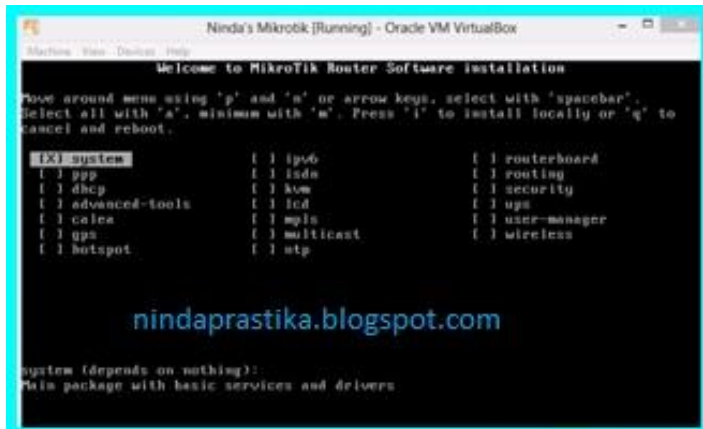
Ninda's Mikrotik [Running] - Oracle VM VirtualBox

Machine View Devices Help

Welcome to MikroTik Router Software installation

Move around menu using 'p' and 'n' or arrow keys, select with 'spacebar'. Select all with 'a', minimum with 'm'. Press 'i' to install locally or 'q' to cancel and reboot.

[X] system
[ ] ppp
[ ] dhcp
[ ] advanced-tools
[ ] calea
[ ] gps
[ ] hotspot

[ ] ipv6
[ ] isdn
[ ] kvm
[ ] lcd
[ ] mpls
[ ] multicast
[ ] ntp

[ ] routerboard
[ ] routing
[ ] security
[ ] ups
[ ] user-manager
[ ] wireless

nindaprastika.blogspot.com

system (depends on nothing):
Main package with basic services and drivers